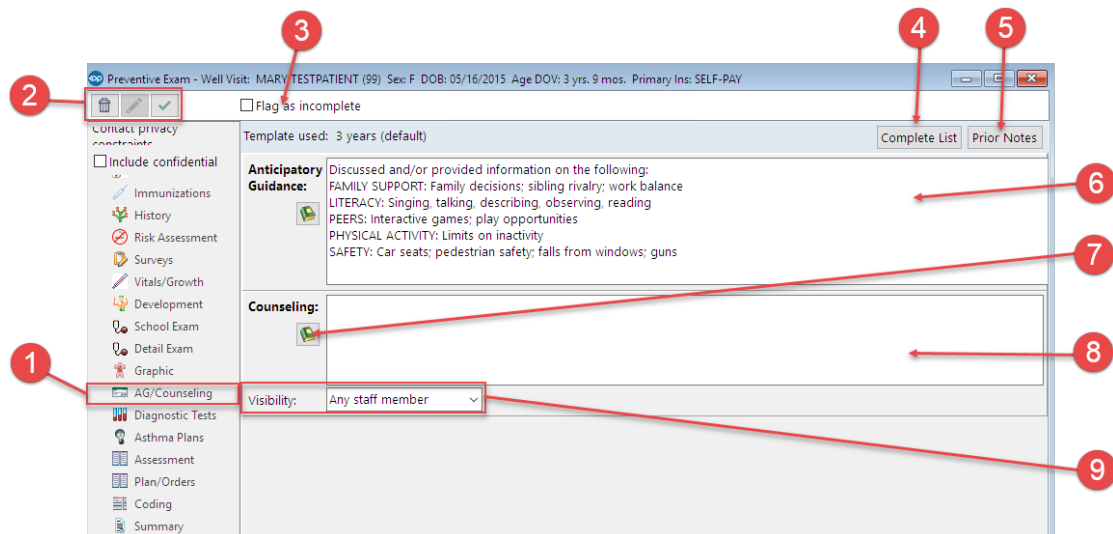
3

4

5

Preventive Exam - Well Visit: MARY TESTPATIENT (99) Sex: F DOB: 05/16/2015 Age DOV: 3 yrs. 9 mos. Primary Ins: SELF-PAY

2

Flag as incomplete

Contact privacy constraints

Include confidential

Immunizations
History
Risk Assessment
Surveys
Vitals/Growth
Development
School Exam
Detail Exam
Graphic
AG/Counseling
Diagnostic Tests
Asthma Plans
Assessment
Plan/Orders
Coding
Summary

Template used: 3 years (default)

Complete List

Prior Notes

Anticipatory Guidance:

Discussed and/or provided information on the following:
FAMILY SUPPORT: Family decisions; sibling rivalry; work balance
LITERACY: Singing, talking, describing, observing, reading
PEERS: Interactive games; play opportunities
PHYSICAL ACTIVITY: Limits on inactivity
SAFETY: Car seats; pedestrian safety; falls from windows; guns

6

7

Counseling:

8

1

Visibility: Any staff member

9